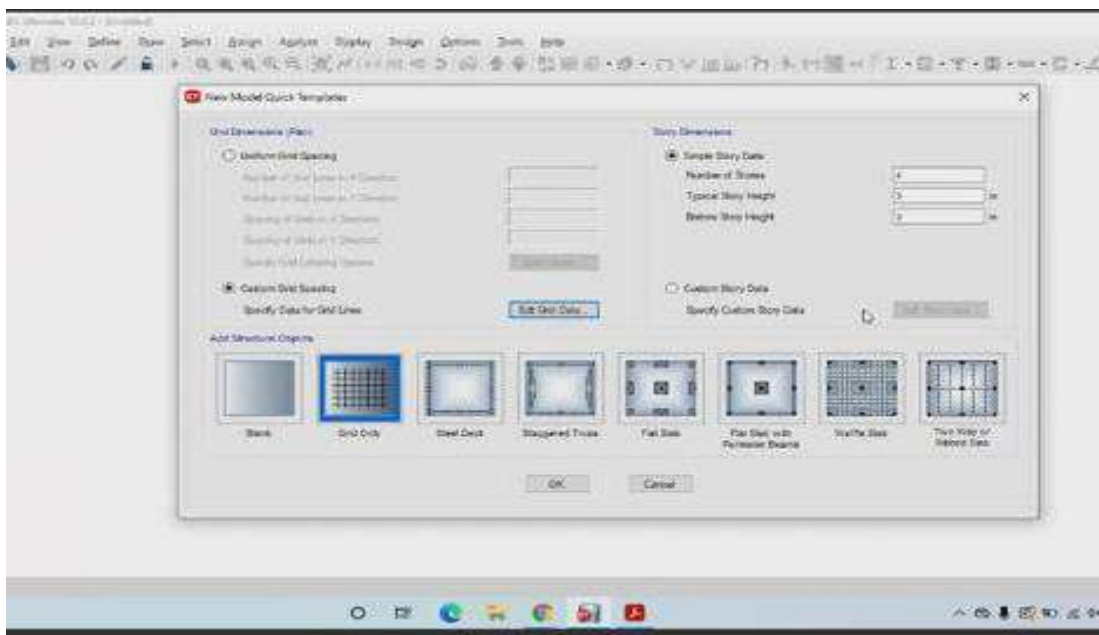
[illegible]
Edit View Define Draw Select Assign Analyze Display Design Options Tools Help
New Model Quick Templates
Grid Dimensions (Plan)
Uniform Grid Spacing
Number of Grid Lines in X Direction
Number of Grid Lines in Y Direction
Spacing of Grids in X Direction
Spacing of Grids in Y Direction
Specify Grid Labeling Options
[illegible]
Custom Grid Spacing
Specify Data for Grid Lines
Edit Grid Data...
Story Dimensions
Simple Story Data
Number of Stories
4
Typical Story Height
3
m
Bottom Story Height
3
m
Custom Story Data
Specify Custom Story Data
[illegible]
Add Structural Objects
Blank
Grid Only
Steel Deck
Staggered Truss
Flat Slab
Flat Slab with Perimeter Beams
Waffle Slab
Two Way or Ribbed Slab
OK
Cancel